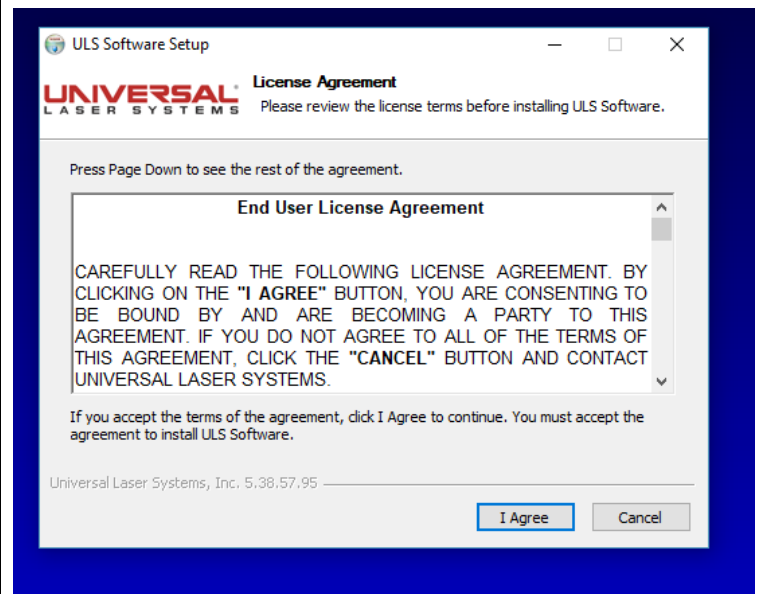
ULS Software Setup

UNIVERSAL
LASER SYSTEMS

License Agreement
Please review the license terms before installing ULS Software.

Press Page Down to see the rest of the agreement.

End User License Agreement

CAREFULLY READ THE FOLLOWING LICENSE AGREEMENT. BY CLICKING ON THE "I AGREE" BUTTON, YOU ARE CONSENTING TO BE BOUND BY AND ARE BECOMING A PARTY TO THIS AGREEMENT. IF YOU DO NOT AGREE TO ALL OF THE TERMS OF THIS AGREEMENT, CLICK THE "CANCEL" BUTTON AND CONTACT UNIVERSAL LASER SYSTEMS.

If you accept the terms of the agreement, click I Agree to continue. You must accept the agreement to install ULS Software.

Universal Laser Systems, Inc. 5.38.57.95

I Agree

Cancel